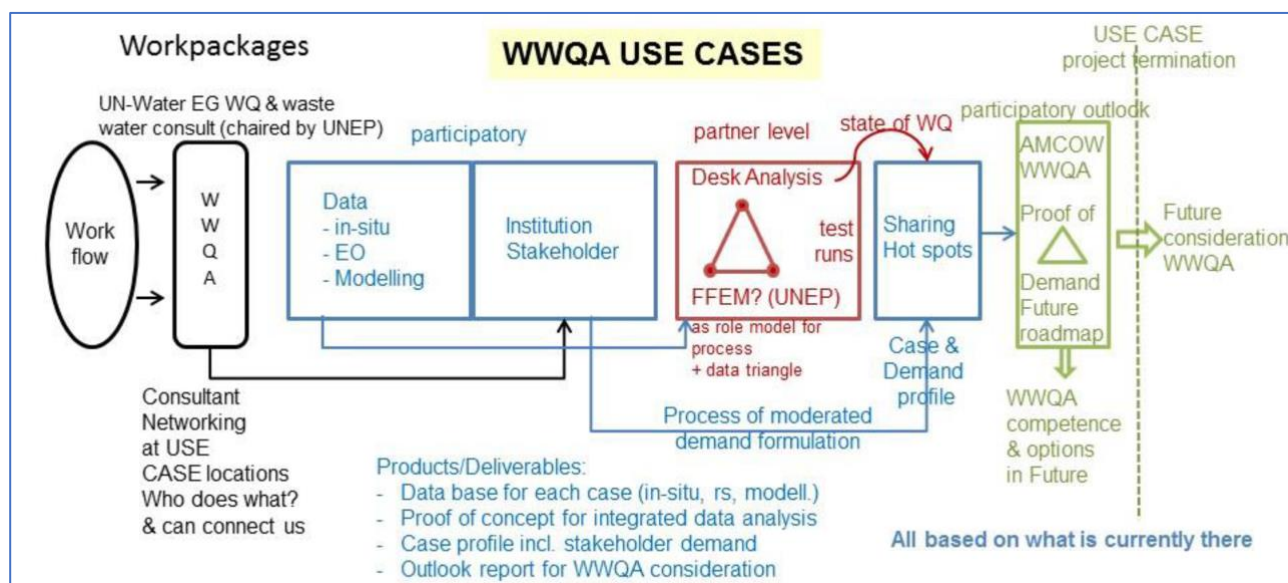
Workpackages

WWQA USE CASES

USE CASE project termination

UN-Water EG WQ & waste water consult (chaired by UNEP)

participatory

partner level

state of WQ

participatory outlook

Work flow

W W Q A

Data
- in-situ
- EO
- Modelling

Institution Stakeholder

Desk Analysis

test runs

FFEM? (UNEP)

as role model for process + data triangle

Sharing Hot spots

Case & Demand profile

AMCOW WWQA

Proof of

Demand Future roadmap

Future consideration WWQA

WWQA competence & options in Future

Consultant Networking at USE CASE locations Who does what? & can connect us

Process of moderated demand formulation

Products/Deliverables:
- Data base for each case (in-situ, rs, modell.)
- Proof of concept for integrated data analysis
- Case profile incl. stakeholder demand
- Outlook report for WWQA consideration

All based on what is currently there